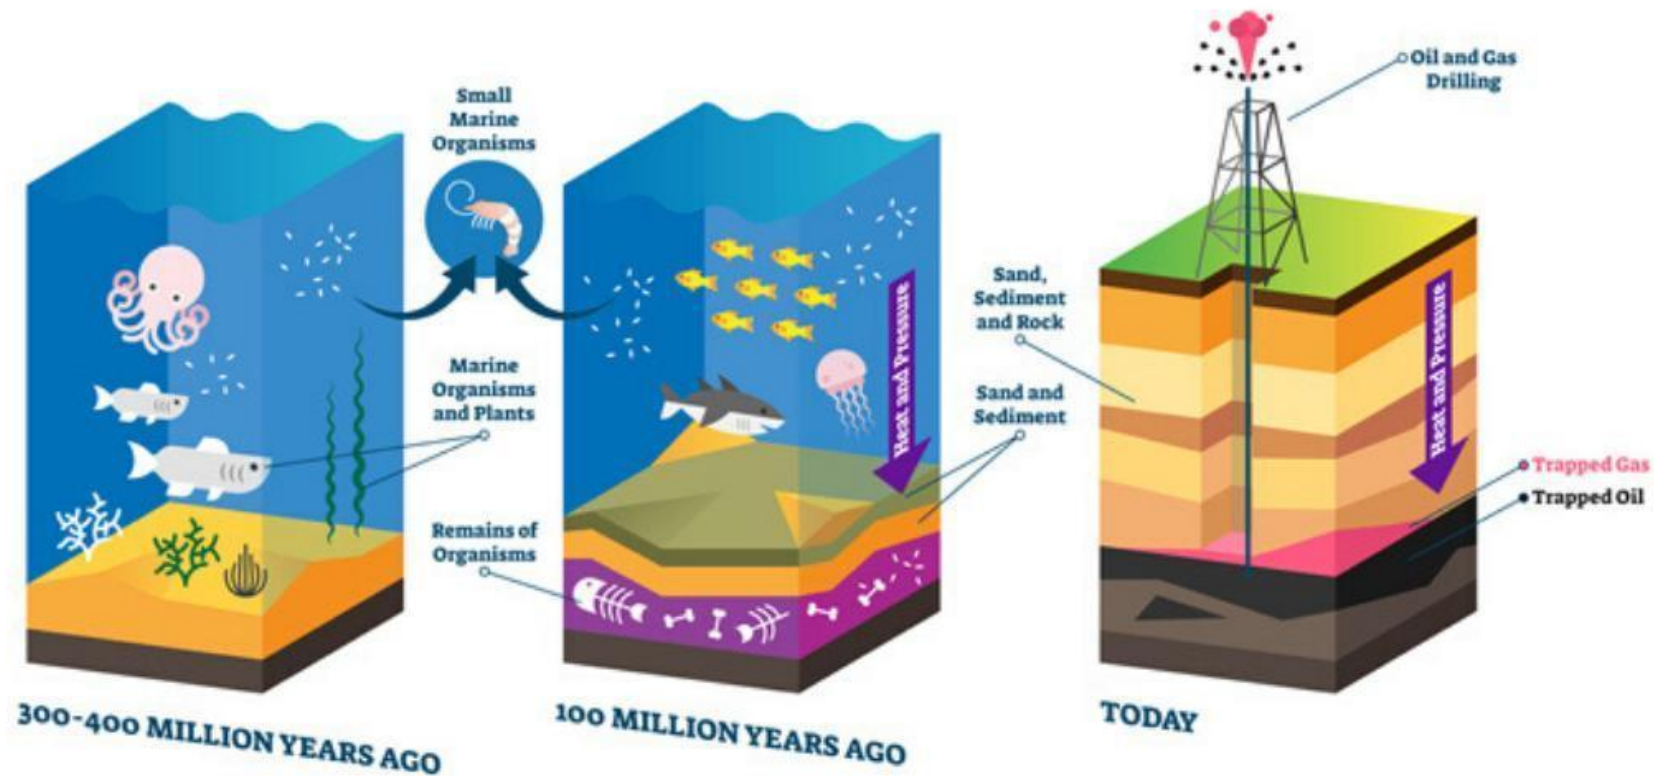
Small Marine Organisms

Marine Organisms and Plants

Remains of Organisms

Heat and Pressure

Sand, Sediment and Rock

Sand and Sediment

Oil and Gas Drilling

Heat and Pressure

Trapped Gas

Trapped Oil

300-400 MILLION YEARS AGO

100 MILLION YEARS AGO

TODAY